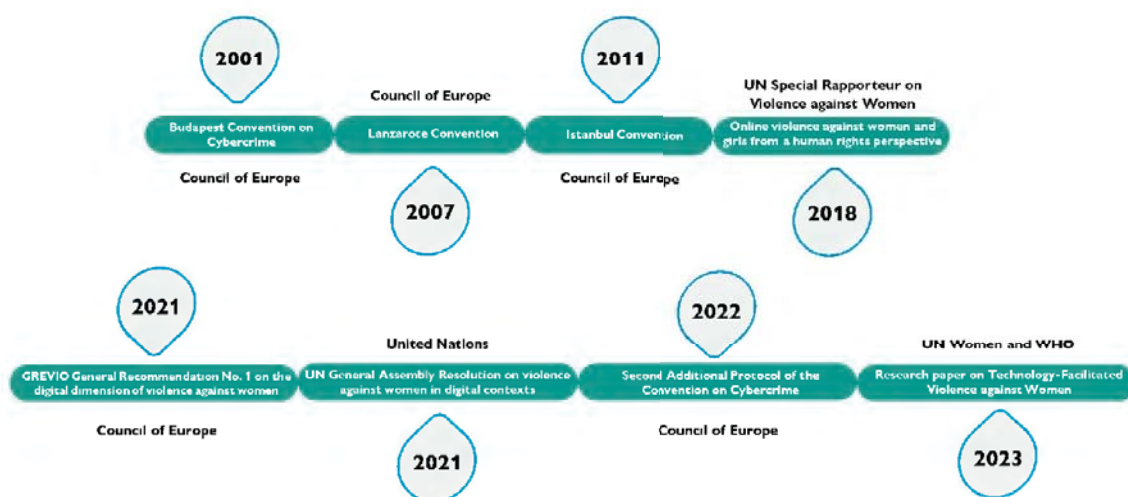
2001

Budapest Convention on Cybercrime

Council of Europe

Council of Europe

Lanzarote Convention

2007

2011

Istanbul Convention

Council of Europe

UN Special Rapporteur on Violence against Women

Online violence against women and girls from a human rights perspective

2018

2021

GREVIO General Recommendation No. 1 on the digital dimension of violence against women

Council of Europe

United Nations

UN General Assembly Resolution on violence against women in digital contexts

2021

2022

Second Additional Protocol of the Convention on Cybercrime

Council of Europe

UN Women and WHO

Research paper on Technology-Facilitated Violence against Women

2023